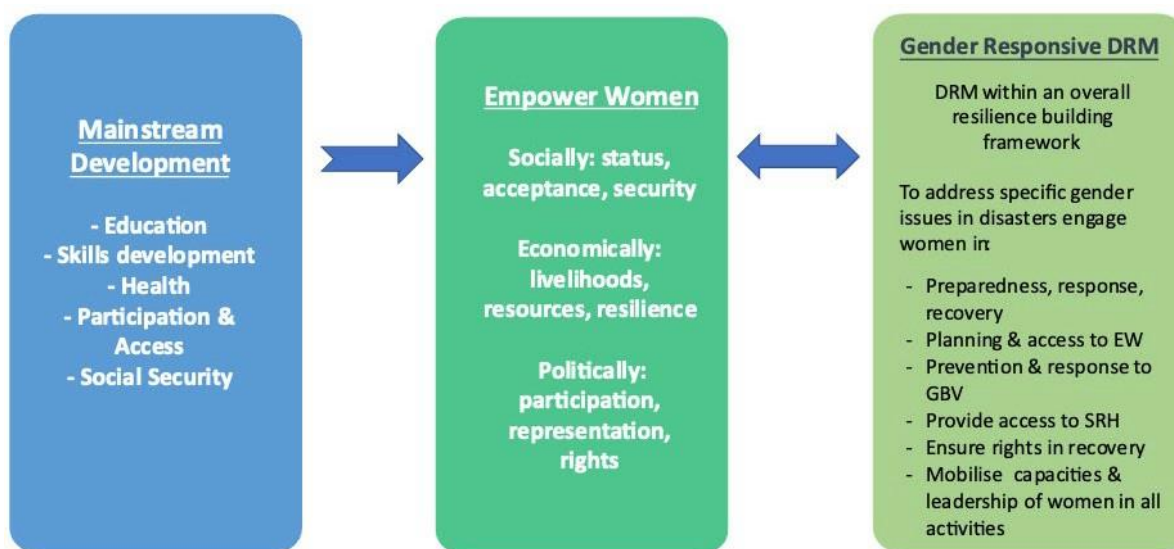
Mainstream Development

- Education
- Skills development
- Health
- Participation & Access
- Social Security

Empower Women

Socially: status, acceptance, security

Economically: livelihoods, resources, resilience

Politically: participation, representation, rights

Gender Responsive DRM

DRM within an overall resilience building framework

To address specific gender issues in disasters engage women in:

- Preparedness, response, recovery
- Planning & access to EW
- Prevention & response to GBV
- Provide access to SRH
- Ensure rights in recovery
- Mobilise capacities & leadership of women in all activities